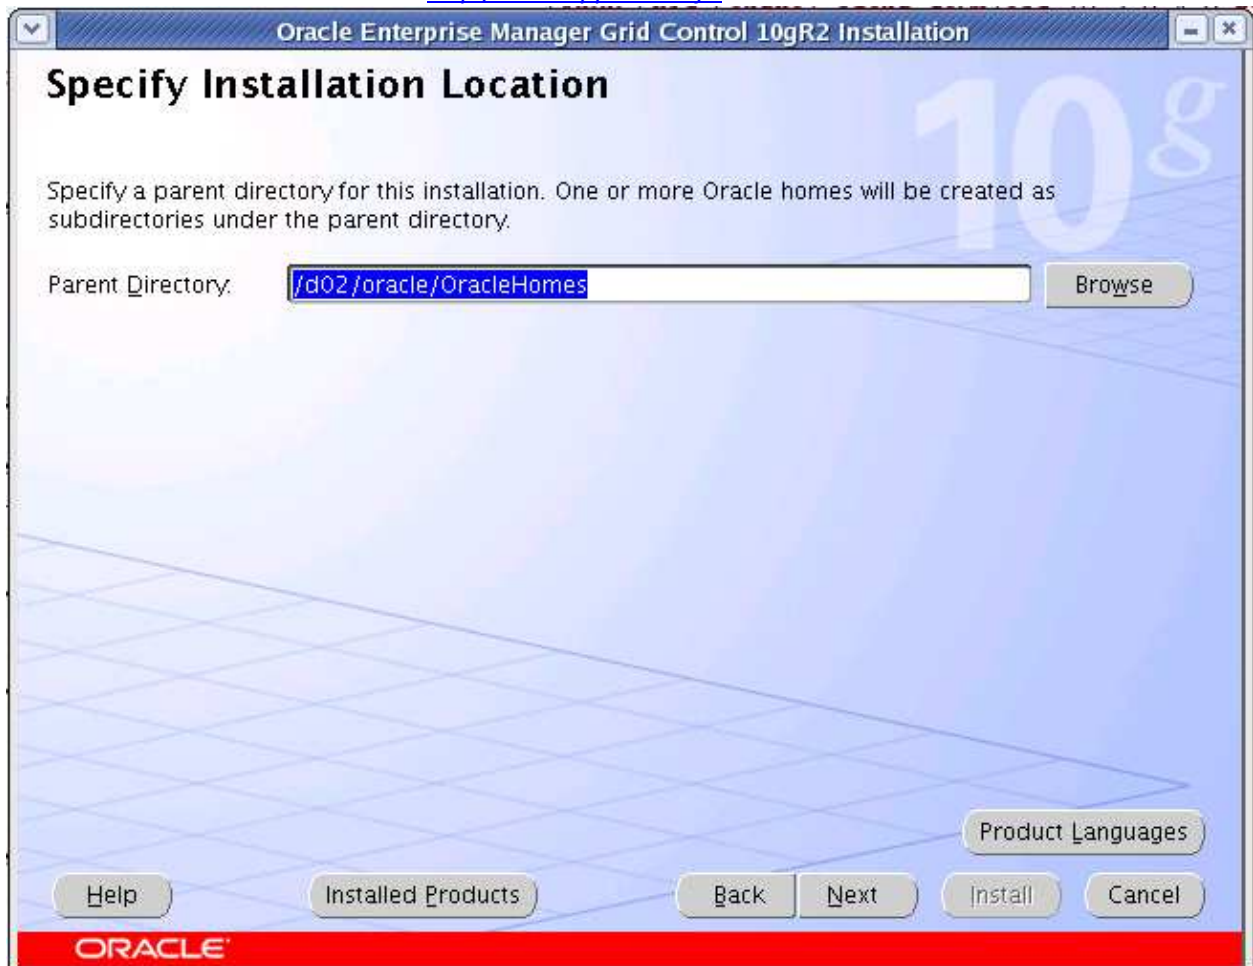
Oracle Enterprise Manager Grid Control 10gR2 Installation

Specify Installation Location

10g

Specify a parent directory for this installation. One or more Oracle homes will be created as subdirectories under the parent directory.

Parent Directory: /d02/oracle/OracleHomes Browse

Product Languages

Help Installed Products Back Next Install Cancel

ORACLE